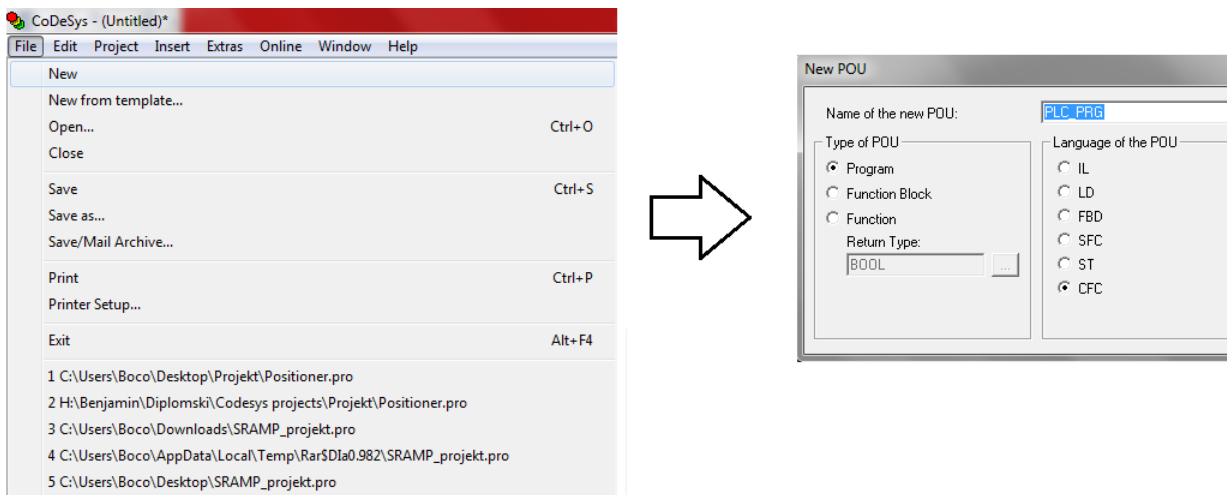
CoDeSys - (Untitled)*

File Edit Project Insert Extras Online Window Help

New
New from template...
Open... Ctrl+O
Close
Save Ctrl+S
Save as...
Save/Mail Archive...
Print Ctrl+P
Printer Setup...
Exit Alt+F4
1 C:\Users\Boco\Desktop\Projekt\Positioner.pro
2 H:\Benjamin\Diplomski\Codesys projects\Projekt\Positioner.pro
3 C:\Users\Boco\Downloads\SRAMP_projekt.pro
4 C:\Users\Boco\AppData\Local\Temp\Rar$DIa0.982\SRAMP_projekt.pro
5 C:\Users\Boco\Desktop\SRAMP_projekt.pro

New POU

Name of the new POU: PLC_PRG

Type of POU
Program
Function Block
Function
Return Type:
BOOL
...

Language of the POU
IL
LD
FBD
SFC
ST
CFC